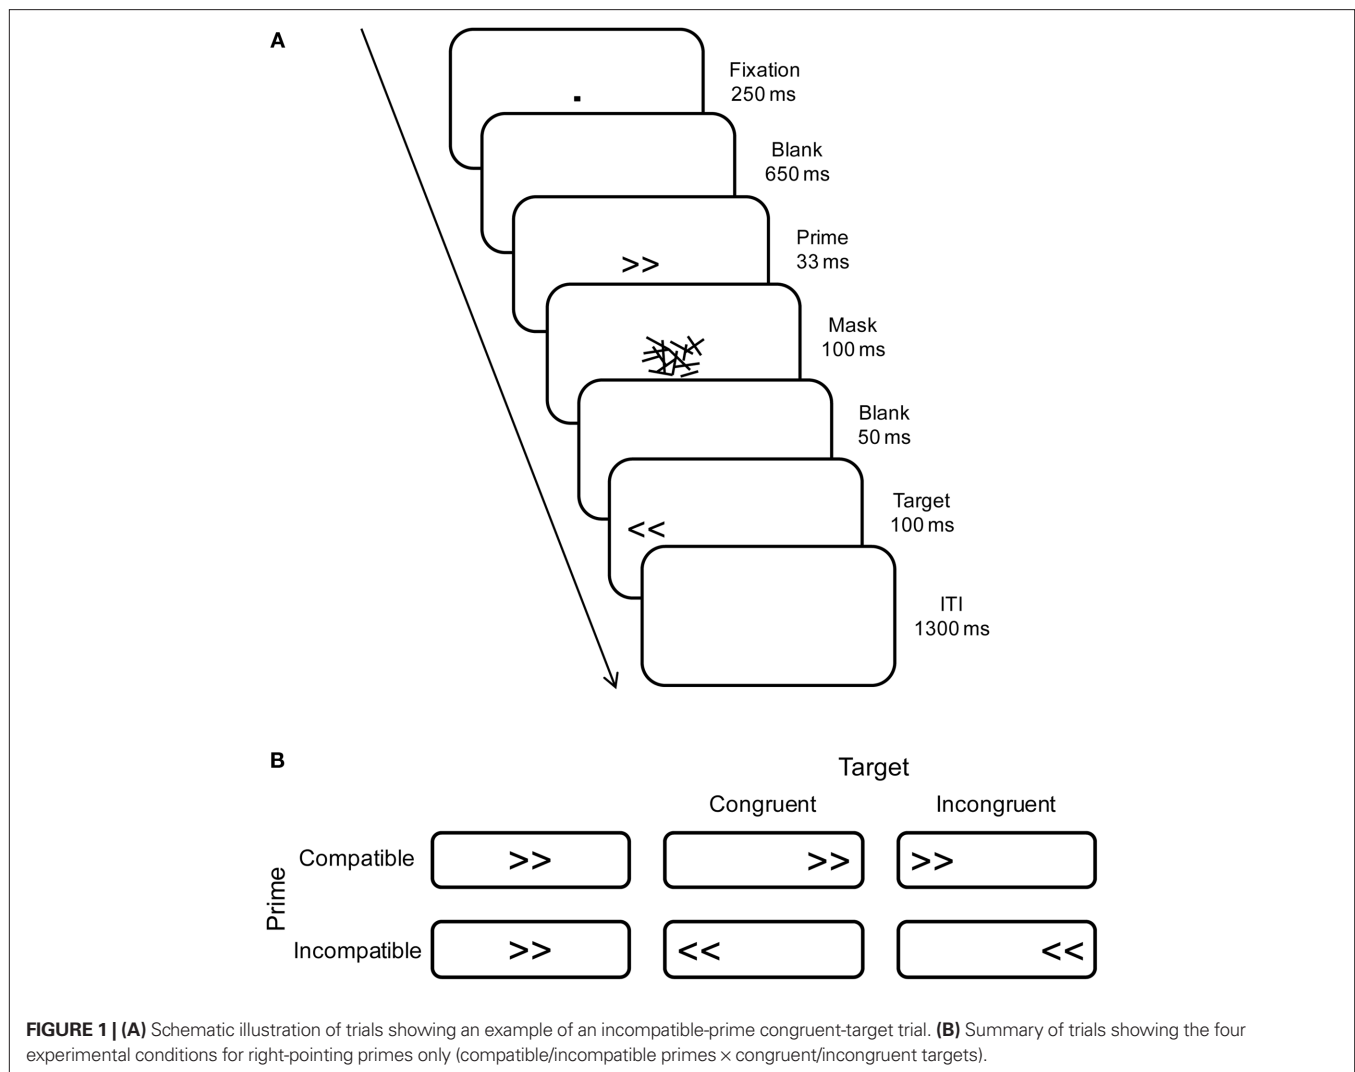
A

Fixation
250 ms

Blank
650 ms

>>

Prime
33 ms

Mask
100 ms

Blank
50 ms

<<

Target
100 ms

ITI
1300 ms

B

Target

Congruent

Incongruent

Prime

Compatible

>>

>>

>>

Incompatible

>>

<<

<<

**FIGURE 1 | (A)** Schematic illustration of trials showing an example of an incompatible-prime congruent-target trial. **(B)** Summary of trials showing the four experimental conditions for right-pointing primes only (compatible/incompatible primes × congruent/incongruent targets).